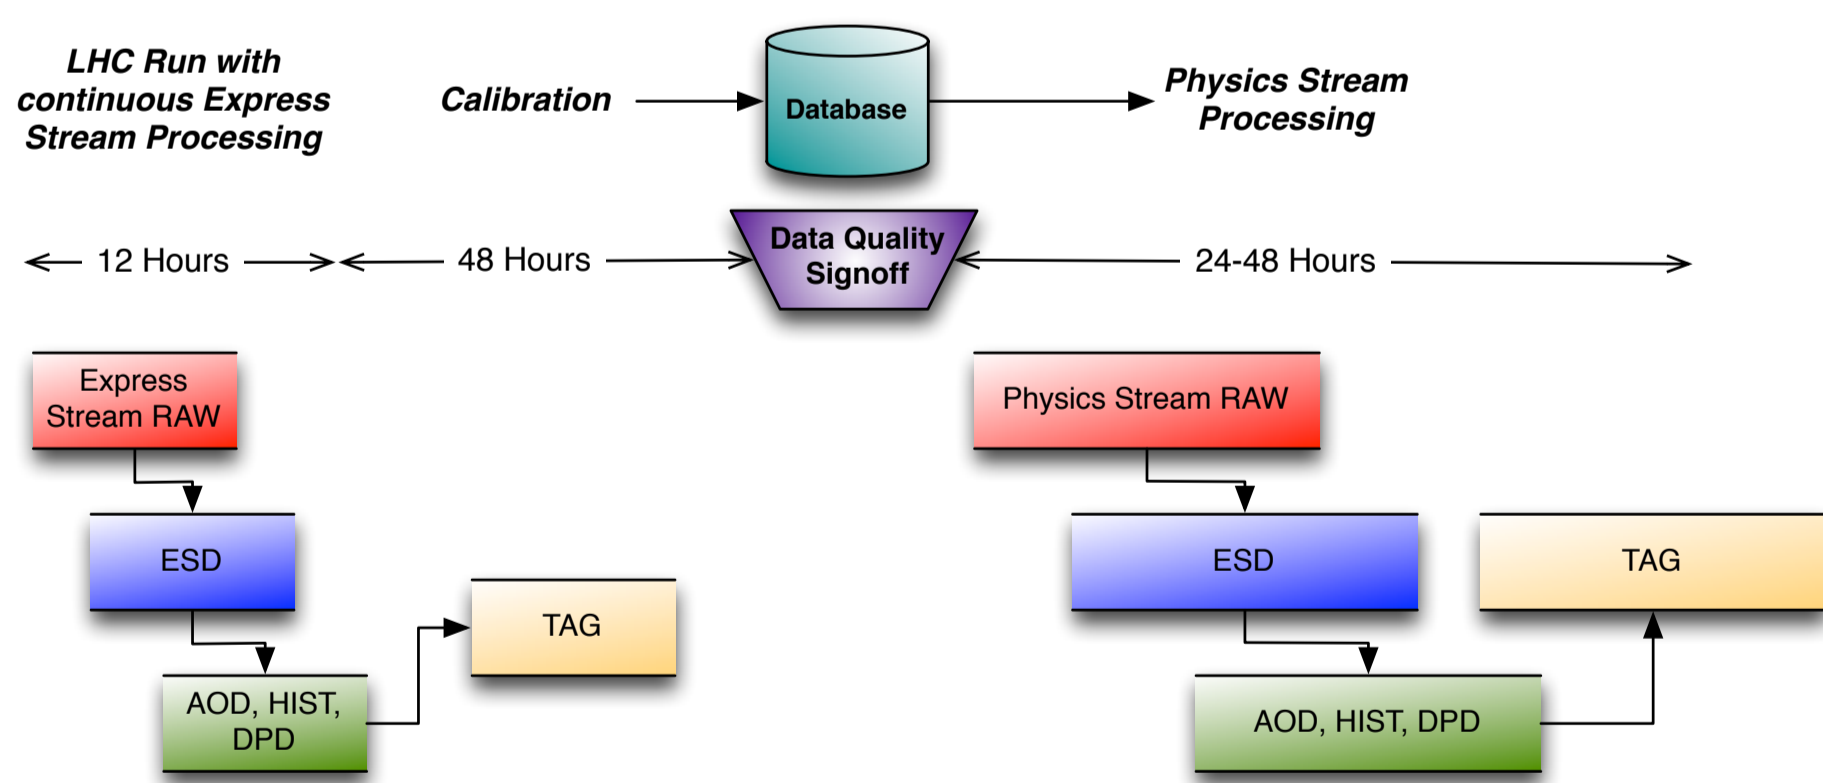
LHC Run with continuous Express Stream Processing

Calibration

Database

Physics Stream Processing

12 Hours

48 Hours

Data Quality Signoff

24-48 Hours

Express Stream RAW

ESD

AOD, HIST, DPD

TAG

Physics Stream RAW

ESD

TAG

AOD, HIST, DPD